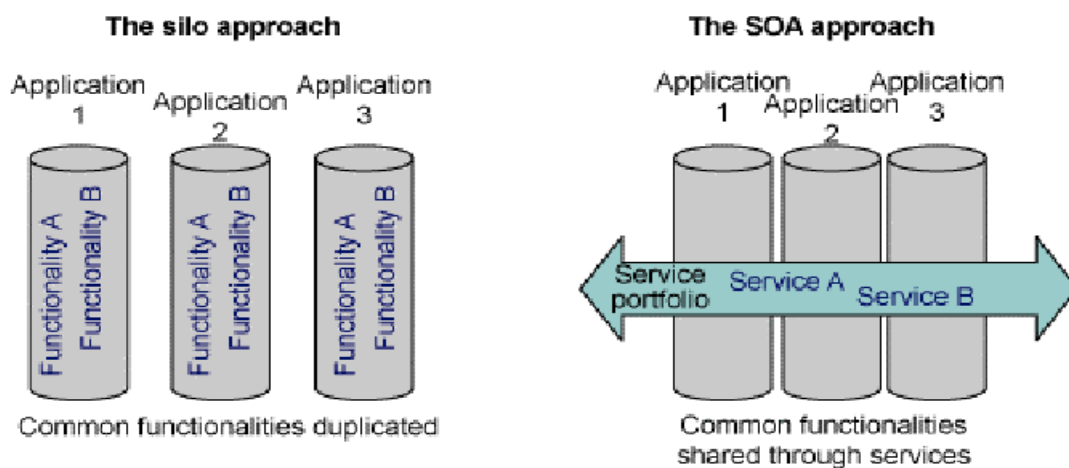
The silo approach

Application 1

Application 2

Application 3

Functionality A
Functionality B

Functionality A
Functionality B

Functionality A
Functionality B

Common functionalities duplicated

The SOA approach

Application 1

Application 2

Application 3

Service portfolio

Service A

Service B

Common functionalities shared through services